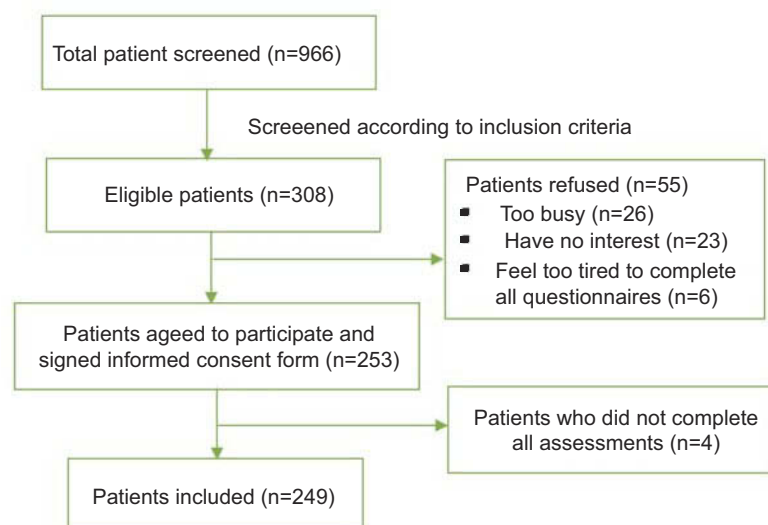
Total patient screened (n=966)

Screeened according to inclusion criteria

Eligible patients (n=308)

Patients refused (n=55)
- Too busy (n=26)
- Have no interest (n=23)
- Feel too tired to complete all questionnaires (n=6)

Patients ageed to participate and signed informed consent form (n=253)

Patients who did not complete all assessments (n=4)

Patients included (n=249)